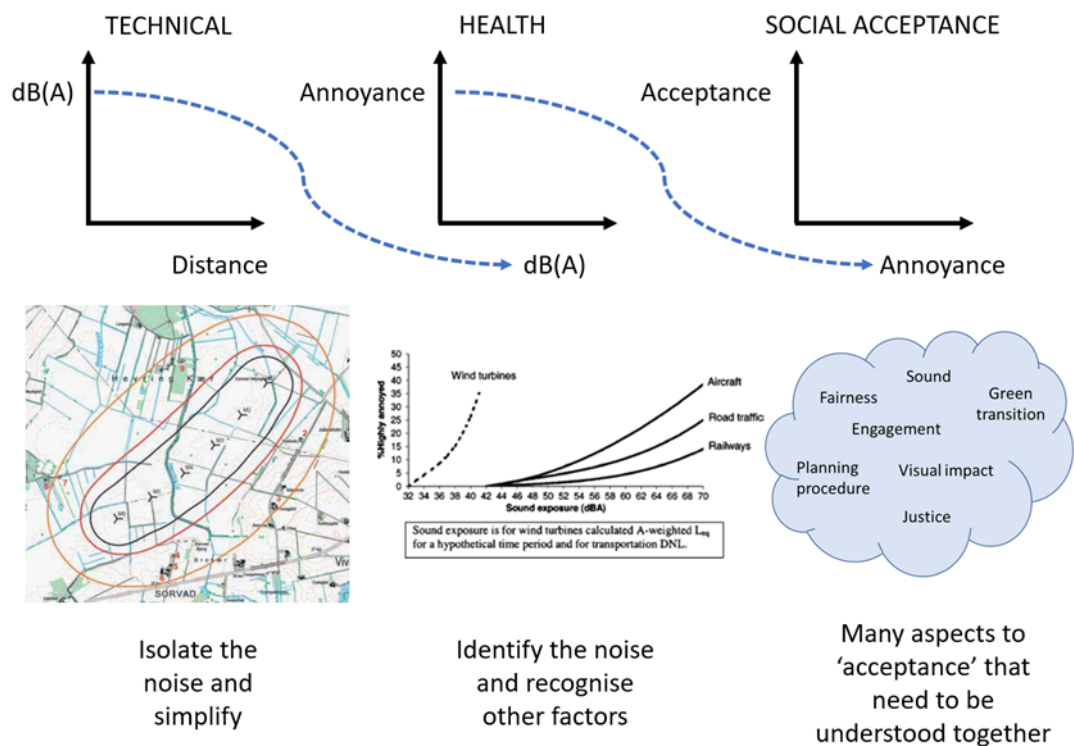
TECHNICAL

dB(A)

Distance

HEALTH

Annoyance

dB(A)

SOCIAL ACCEPTANCE

Acceptance

Annoyance

SORVAD

Viv

50
45
40
35
30
25
20
15
10
5
0

%Highly annoyed

Wind turbines

Aircraft

Road traffic

Railways

32 34 36 38 40 42 44 46 48 50 52 54 56 58 60 62 64 66 68 70

Sound exposure (dBA)

Sound exposure is for wind turbines calculated A-weighted $L_{eq}$ for a hypothetical time period and for transportation DNL.

Fairness

Sound

Green transition

Engagement

Planning procedure

Visual impact

Justice

Isolate the noise and simplify

Identify the noise and recognise other factors

Many aspects to 'acceptance' that need to be understood together